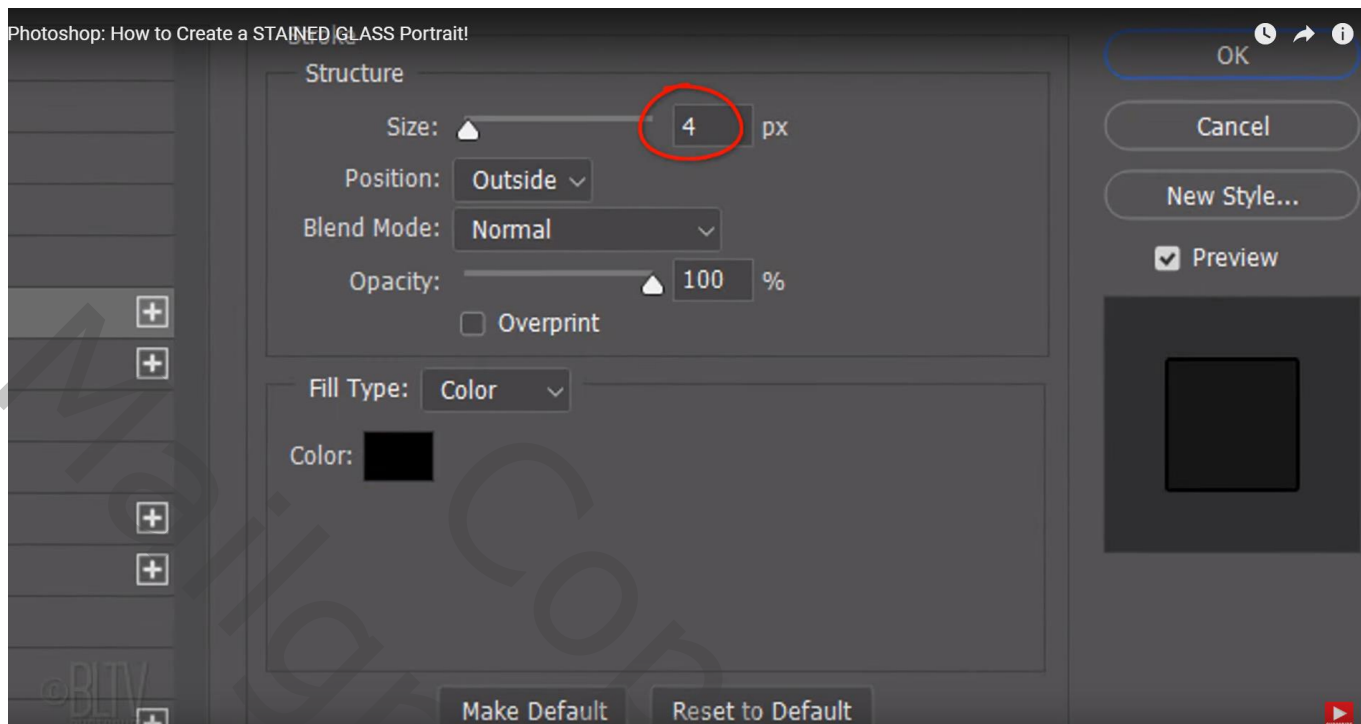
Photoshop: How to Create a STAINED GLASS Portrait!

Structure

Size: 4 px

Position: Outside

Blend Mode: Normal

Opacity: 100 %

Overprint

Fill Type: Color

Color:

Make Default Reset to Default

OK

Cancel

New Style...

Preview

©BLTV

Mail Com